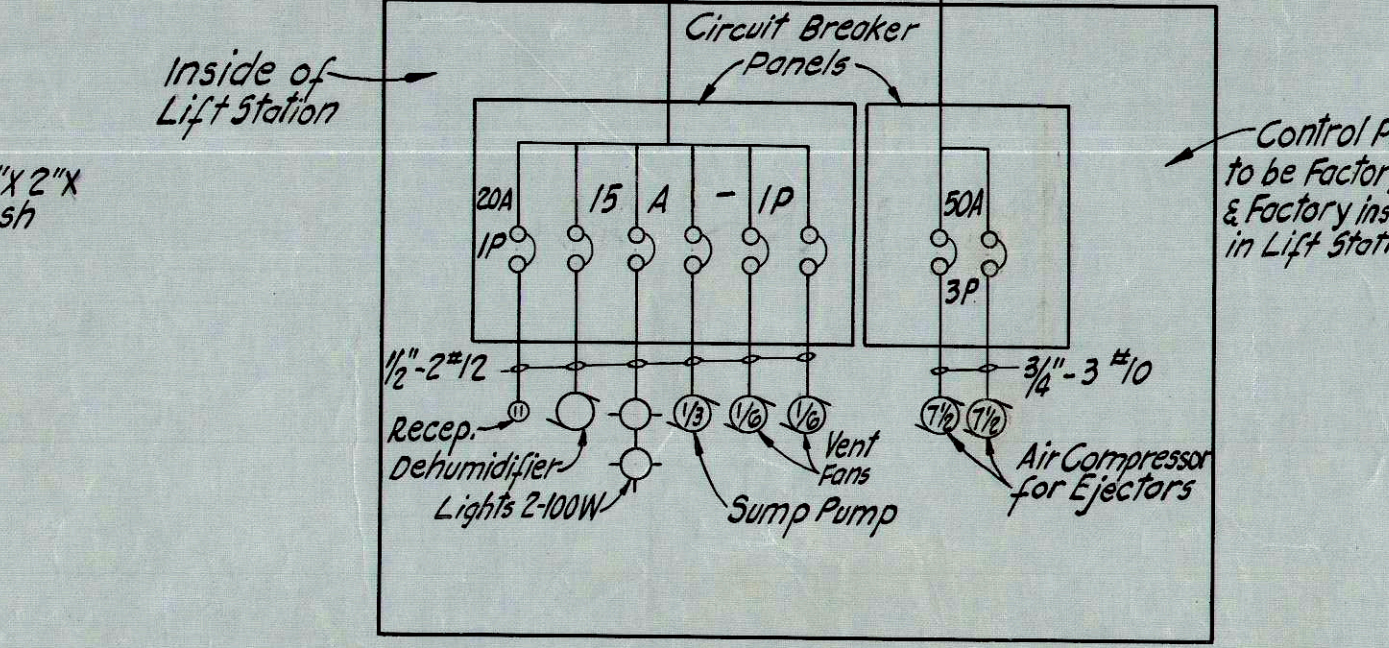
Circuit Breaker Panels

Inside of Lift Station

"X 2"X sh

Control P to be Factory & Factory ins in Lift Stati

20A 1P

15 A - 1P

50A 3P

$1\frac{1}{2}$"-2#12

$\frac{3}{4}$"-3 #10

1/3

1/6

1/6

$7\frac{1}{2}$

$7\frac{1}{2}$

Recep.

Dehumidifier

Lights 2-100W

Sump Pump

Vent Fans

Air Compressor for Ejectors